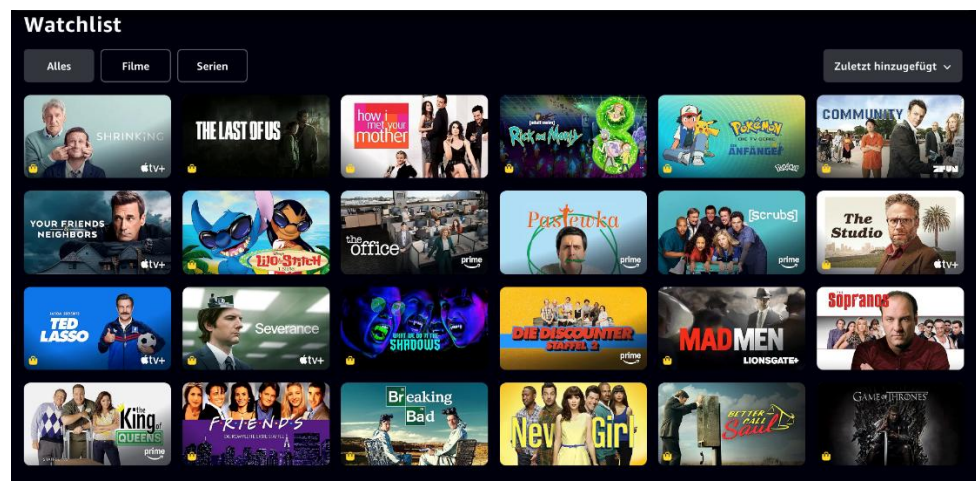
Watchlist

Alles
Filme
Serien
Zuletzt hinzugefügt

SHRINKING
tv+
THE LAST OF US
how i met your mother
[adult swim]
Rick and Morty
Pokémon
Die TV-Serie
Anfänger
COMMUNITY
YOUR FRIENDS & NEIGHBORS
tv+
Lilo & Stitch
the office
prime
Pastewka
prime
[scrubs]
prime
The Studio
tv+
TED LASSO
tv+
Severance
tv+
WHAT WE DO IN THE SHADOWS
DIE DISCOUNTER
STAFFEL 2
prime
MAD MEN
LIONSGATE+
Sopranos
the King of QUEENS
prime
FRIENDS
Breaking Bad
New Girl
BETTER CALL Saul
GAME OF THRONES